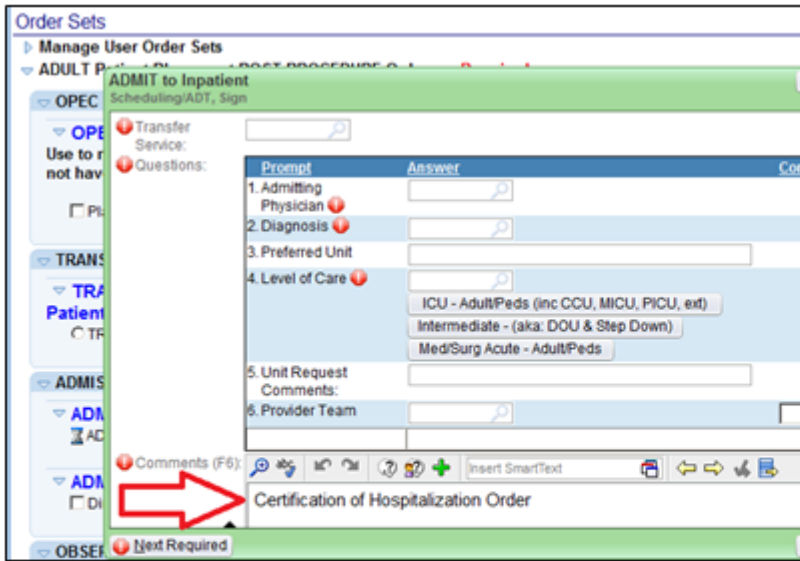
Order Sets

Manage User Order Sets

ADULT P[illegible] POST PROCEDURE O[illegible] R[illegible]

OPEC

OPE

Use to r

not hav

Pl

TRANS

TRA

Patient

TR

ADMIS

ADM

AD

ADM

Di

OBSER

ADMIT to Inpatient

Scheduling/ADT, Sign

Transfer Service:

Questions:

| Prompt | Answer | Co |
|---|---|---|
| 1. Admitting Physician | | |
| 2. Diagnosis | | |
| 3. Preferred Unit | | |
| 4. Level of Care | ICU - Adult/Peds (inc CCU, MICU, PICU, ext) Intermediate - (aka: DOU & Step Down) Med/Surg Acute - Adult/Peds | |
| 5. Unit Request Comments: | | |
| 6. Provider Team | | |

Comments (F6):

Insert SmartText

Certification of Hospitalization Order

Next Required